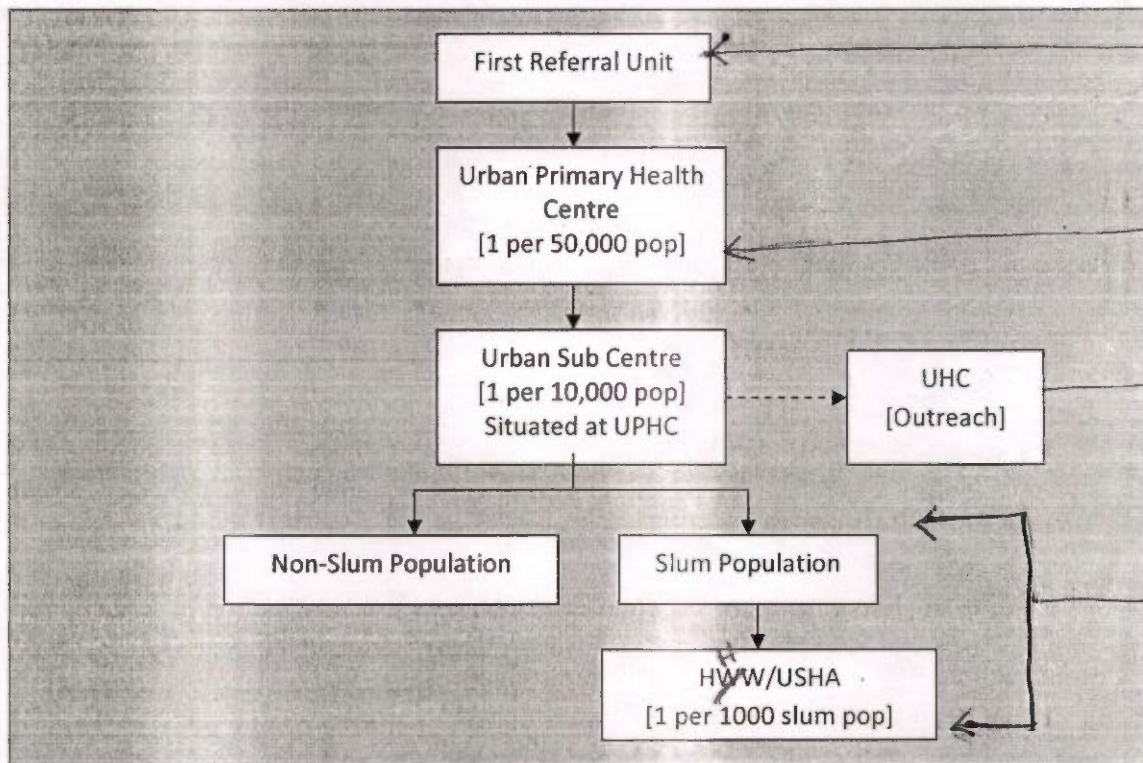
First Referral Unit

Urban Primary Health Centre
[1 per 50,000 pop]

Urban Sub Centre
[1 per 10,000 pop]
Situated at UPHC

UHC
[Outreach]

Non-Slum Population

Slum Population

HWW/USHA
[1 per 1000 slum pop]